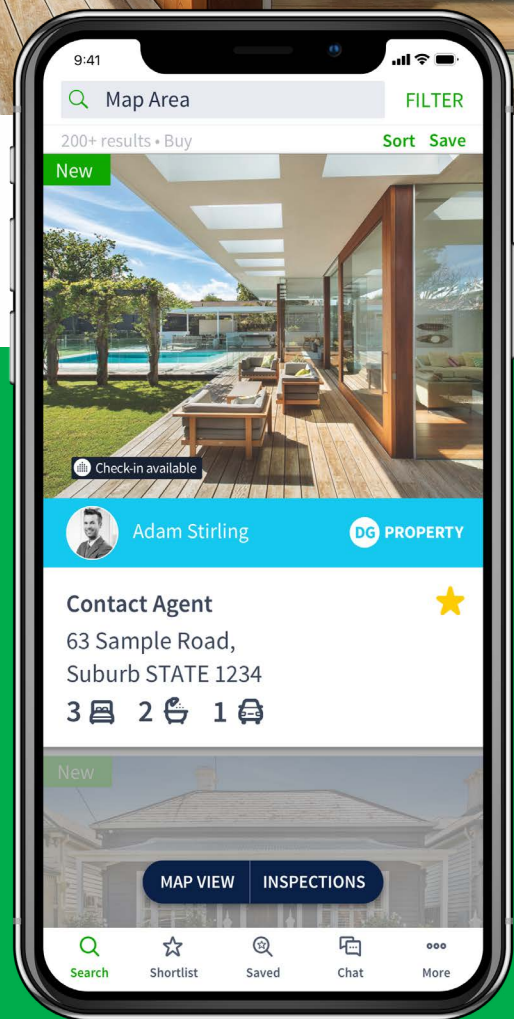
9:41

Map Area FILTER

200+ results • Buy Sort Save

New

Check-in available

Adam Stirling DG PROPERTY

Contact Agent

63 Sample Road, Suburb STATE 1234

3 2 1

New

MAP VIEW INSPECTIONS

Search Shortlist Saved Chat More